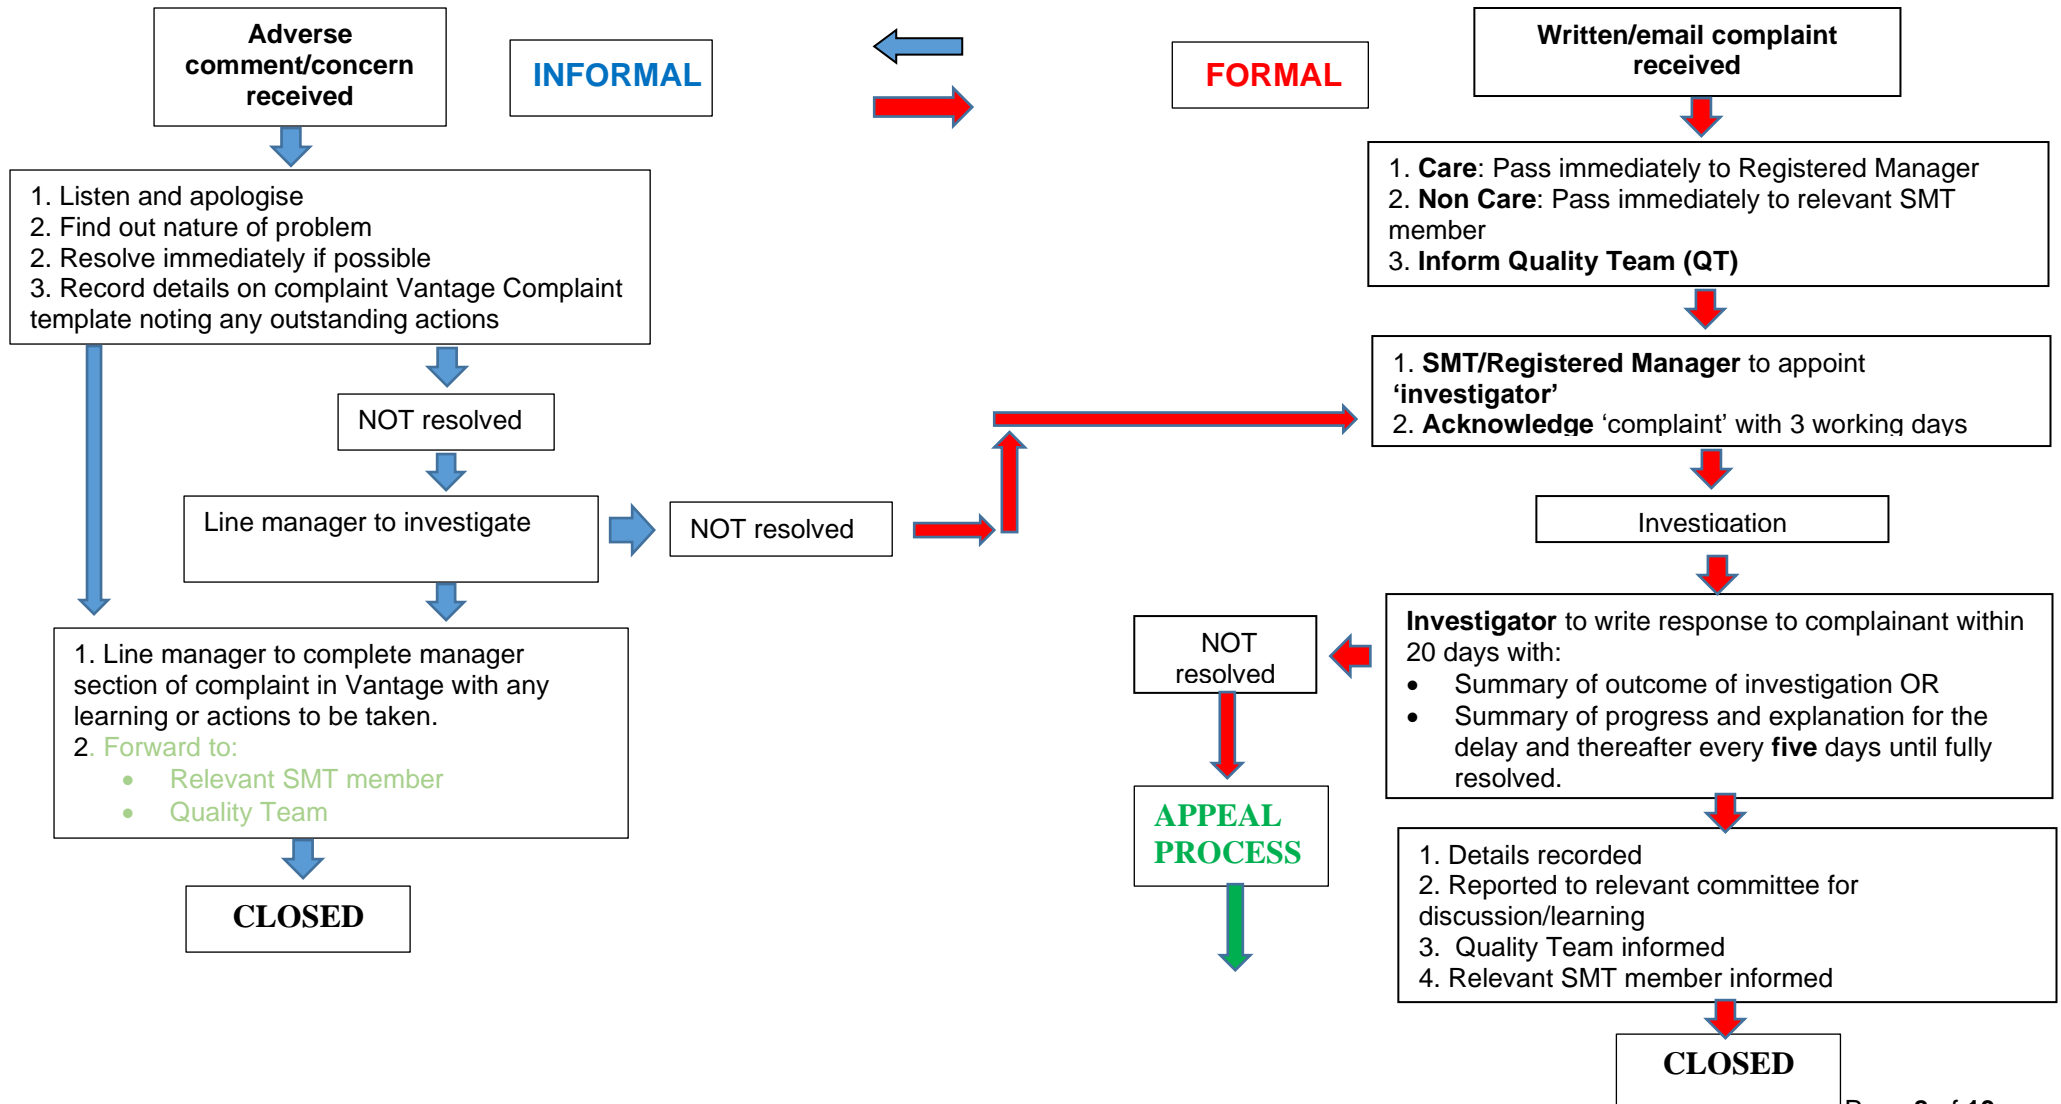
Adverse comment/concern received

INFORMAL

FORMAL

Written/email complaint received

1. Listen and apologise
2. Find out nature of problem
2. Resolve immediately if possible
3. Record details on complaint Vantage Complaint template noting any outstanding actions

1. **Care**: Pass immediately to Registered Manager
2. **Non Care**: Pass immediately to relevant SMT member
3. **Inform Quality Team (QT)**

NOT resolved

1. **SMT/Registered Manager** to appoint **'investigator'**
2. **Acknowledge** 'complaint' with 3 working days

Line manager to investigate

NOT resolved

Investigation

1. Line manager to complete manager section of complaint in Vantage with any learning or actions to be taken.
2. Forward to:
- Relevant SMT member
- Quality Team

NOT resolved

**Investigator** to write response to complainant within 20 days with:
- Summary of outcome of investigation OR
- Summary of progress and explanation for the delay and thereafter every **five** days until fully resolved.

APPEAL PROCESS

CLOSED

1. Details recorded
2. Reported to relevant committee for discussion/learning
3. Quality Team informed
4. Relevant SMT member informed

CLOSED

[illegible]